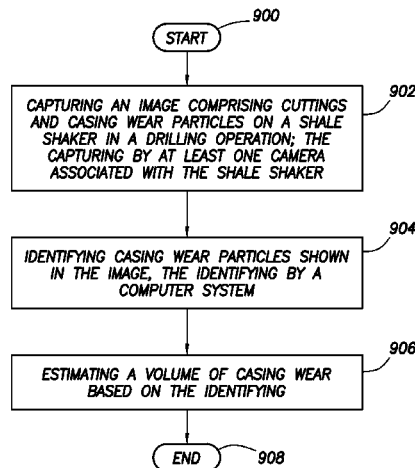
900

START

902

CAPTURING AN IMAGE COMPRISING CUTTINGS AND CASING WEAR PARTICLES ON A SHALE SHAKER IN A DRILLING OPERATION; THE CAPTURING BY AT LEAST ONE CAMERA ASSOCIATED WITH THE SHALE SHAKER

904

IDENTIFYING CASING WEAR PARTICLES SHOWN IN THE IMAGE, THE IDENTIFYING BY A COMPUTER SYSTEM

906

ESTIMATING A VOLUME OF CASING WEAR BASED ON THE IDENTIFYING

END

908